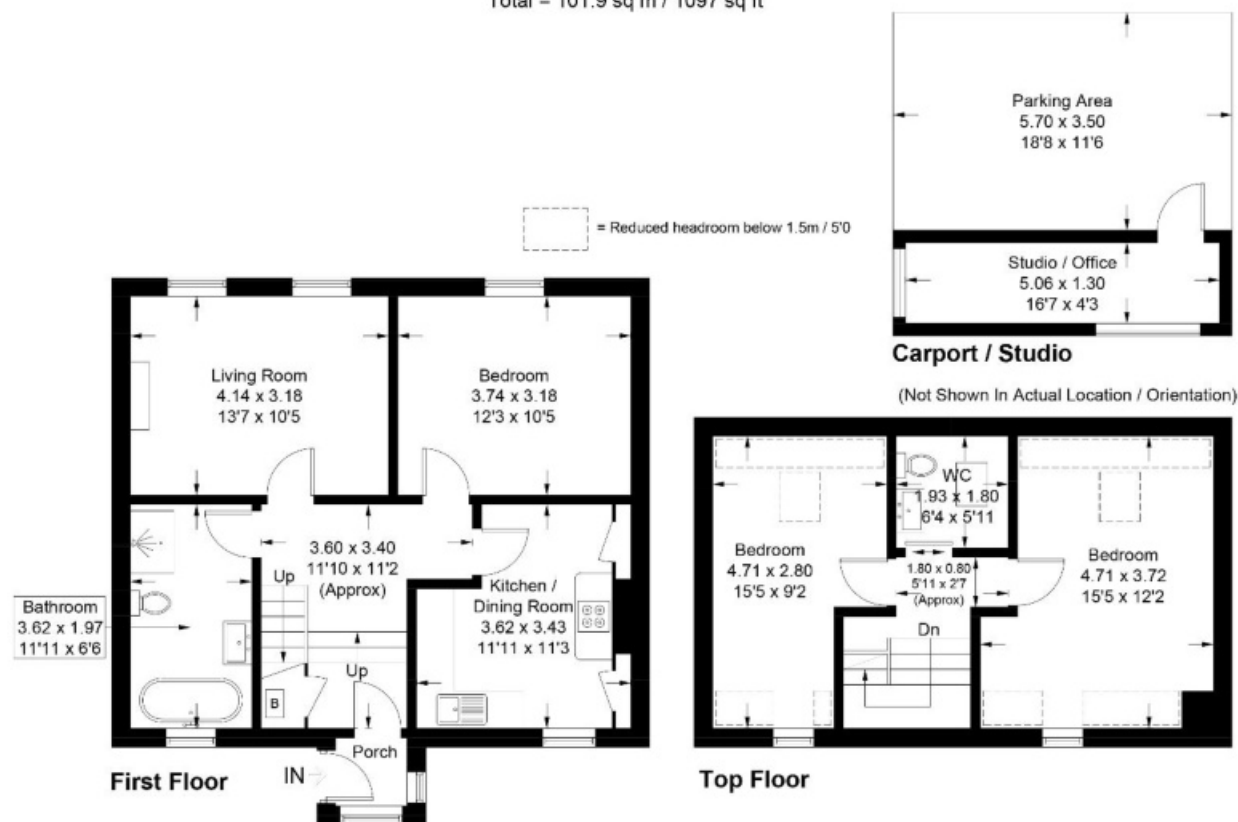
Total = 101.9 sq m / 1097 sq ft

Parking Area
5.70 x 3.50
18'8 x 11'6

= Reduced headroom below 1.5m / 5'0

Studio / Office
5.06 x 1.30
16'7 x 4'3

Carport / Studio

(Not Shown In Actual Location / Orientation)

Living Room
4.14 x 3.18
13'7 x 10'5

Bedroom
3.74 x 3.18
12'3 x 10'5

3.60 x 3.40
11'10 x 11'2
(Approx)

Up

Kitchen /
Dining Room
3.62 x 3.43
11'11 x 11'3

Bathroom
3.62 x 1.97
11'11 x 6'6

Up

B

Porch

IN

First Floor

Bedroom
4.71 x 2.80
15'5 x 9'2

WC
1.93 x 1.80
6'4 x 5'11

1.80 x 0.80
5'11 x 2'7
(Approx)

Dn

Bedroom
4.71 x 3.72
15'5 x 12'2

Top Floor